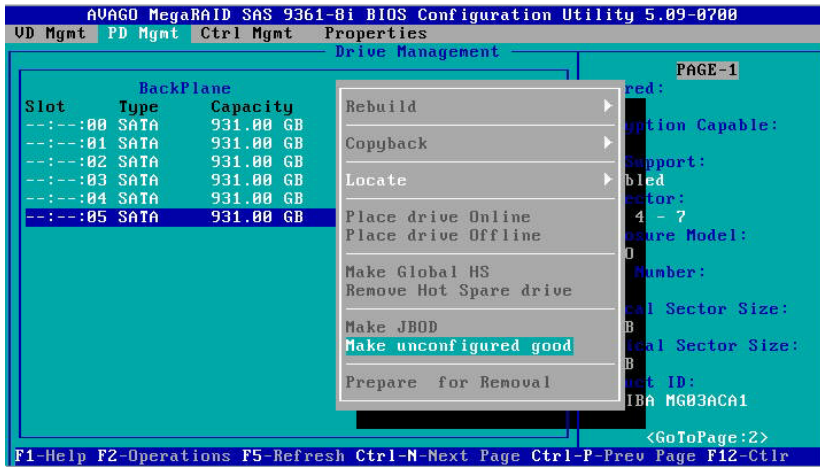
AVAGO MegaRAID SAS 9361-8i BIOS Configuration Utility 5.09-0700

VD Mgmt PD Mgmt Ctrl Mgmt Properties

Drive Management

BackPlane

| Slot | Type | Capacity |
|---|---|---|
| --:--:00 | SATA | 931.00 GB |
| --:--:01 | SATA | 931.00 GB |
| --:--:02 | SATA | 931.00 GB |
| --:--:03 | SATA | 931.00 GB |
| --:--:04 | SATA | 931.00 GB |
| --:--:05 | SATA | 931.00 GB |

Rebuild
Copyback
Locate
Place drive Online
Place drive Offline
Make Global HS
Remove Hot Spare drive
Make JBOD
Make unconfigured good
Prepare for Removal

PAGE-1
red:
yption Capable:
Support:
bled
ector:
4 - 7
osure Model:
0
Number:
cal Sector Size:
B
ical Sector Size:
B
uct ID:
IBA MG03ACA1
<GoToPage:2>

F1-Help F2-Operations F5-Refresh Ctrl-N-Next Page Ctrl-P-Prev Page F12-Ctlr